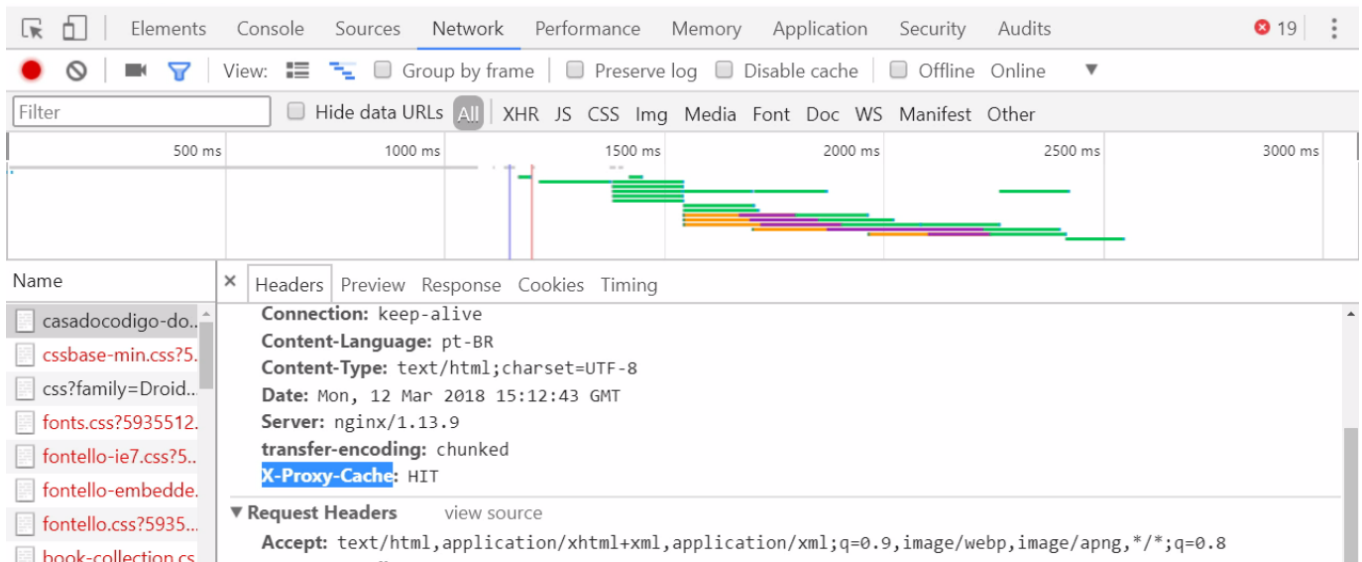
Elements Console Sources Network Performance Memory Application Security Audits 19

View: Group by frame Preserve log Disable cache Offline Online

Filter Hide data URLs All XHR JS CSS Img Media Font Doc WS Manifest Other

500 ms 1000 ms 1500 ms 2000 ms 2500 ms 3000 ms

Name

casadocodigo-do..
cssbase-min.css?5..
css?family=Droid..
fonts.css?5935512..
fontello-ie7.css?5..
fontello-embedde..
fontello.css?5935..
book-collection.cs

× Headers Preview Response Cookies Timing

Connection: keep-alive
Content-Language: pt-BR
Content-Type: text/html;charset=UTF-8
Date: Mon, 12 Mar 2018 15:12:43 GMT
Server: nginx/1.13.9
transfer-encoding: chunked
X-Proxy-Cache: HIT

▼ Request Headers view source

Accept: text/html,application/xhtml+xml,application/xml;q=0.9,image/webp,image/apng,*/*;q=0.8